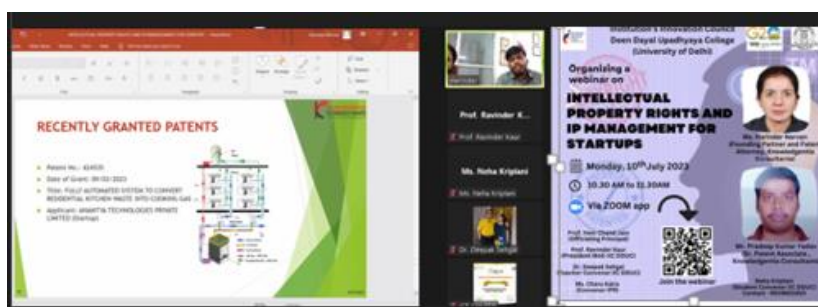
RECENTLY GRANTED PATENTS

Patent No.: 424535

Date of Grant: 09-03-2023

Title: FULLY AUTOMATED SYSTEM TO CONVERT RESIDENTIAL KITCHEN WASTE INTO COOKING GAS

Applicant: ANANTYA TECHNOLOGIES PRIVATE LIMITED (Startup)

Prof. Ravinder K...

Prof. Ravinder Kaur

Ms. Neha Kriplani

Ms. Neha Kriplani

Dr. Deepak Sehgal

Institution's Innovation Council
Deen Dayal Upadhyaya College
(University of Delhi)

Organizing a webinar on

INTELLECTUAL PROPERTY RIGHTS AND IP MANAGEMENT FOR STARTUPS

Monday, 10th July 2023

10.30 AM to 11.30AM

Via ZOOM app

Join the webinar

Ms. Ravinder Narvan
(Founding Partner and Patent Attorney, Knowledgentia Consultants)

Mr. Pradeep Kumar Yadav
Sr. Patent Associate, Knowledgentia Consultants

Prof. Hem Chand Jain
(Officiating Principal)

Prof. Ravinder Kaur
(President IIC DDUC)

Dr. Deepak Sehgal
(Teacher Convenor IIC DDUC)

Ms. Charu Kalra
(Convenor IPR)